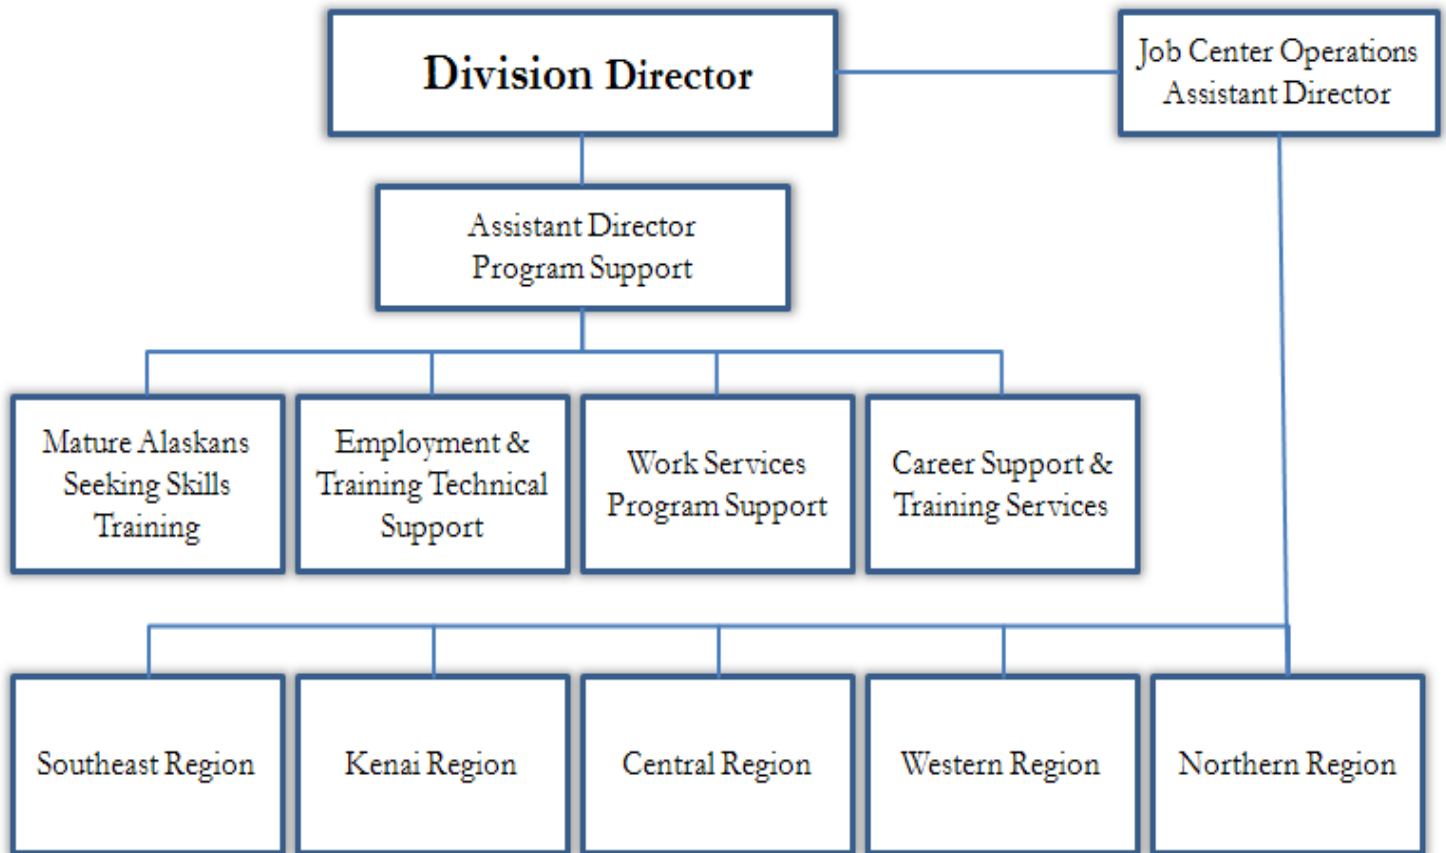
Division Director

Job Center Operations Assistant Director

Assistant Director Program Support

Mature Alaskans Seeking Skills Training

Employment & Training Technical Support

Work Services Program Support

Career Support & Training Services

Southeast Region

Kenai Region

Central Region

Western Region

Northern Region